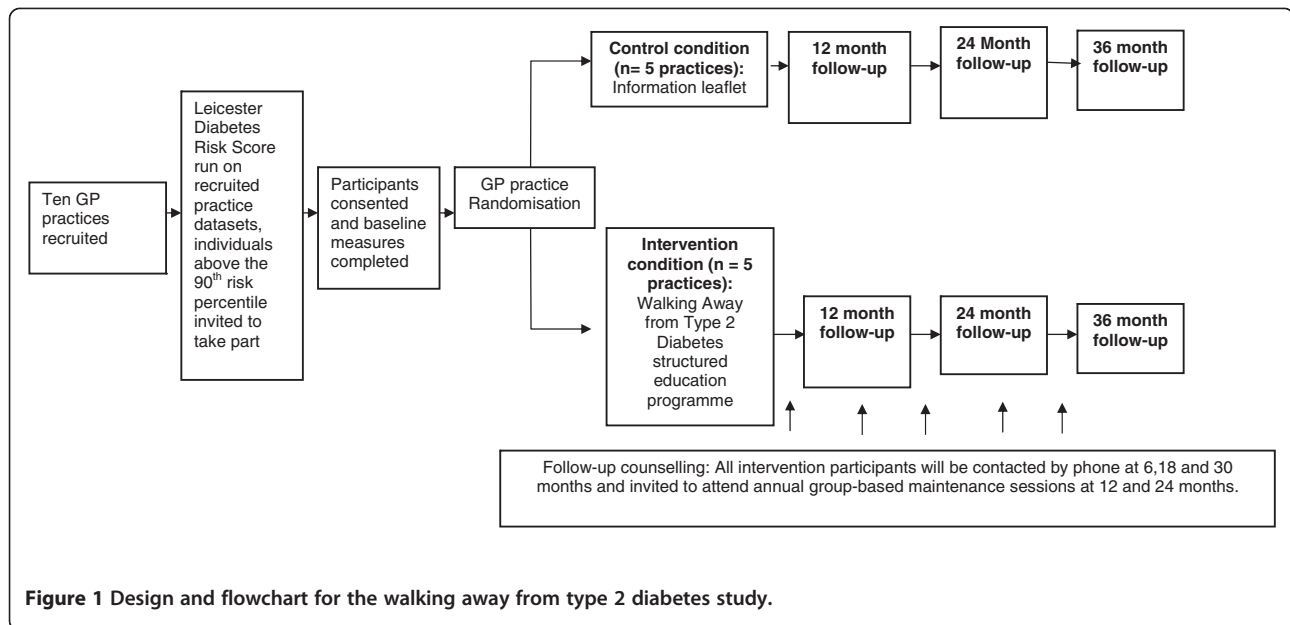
Ten GP practices recruited

Leicester Diabetes Risk Score run on recruited practice datasets, individuals above the 90$^{th}$ risk percentile invited to take part

Participants consented and baseline measures completed

GP practice Randomisation

**Control condition (n= 5 practices):** Information leaflet

**12 month follow-up**

**24 Month follow-up**

**36 month follow-up**

**Intervention condition (n = 5 practices):** Walking Away from Type 2 Diabetes structured education programme

**12 month follow-up**

**24 month follow-up**

**36 month follow-up**

Follow-up counselling: All intervention participants will be contacted by phone at 6,18 and 30 months and invited to attend annual group-based maintenance sessions at 12 and 24 months.

**Figure 1 Design and flowchart for the walking away from type 2 diabetes study.**